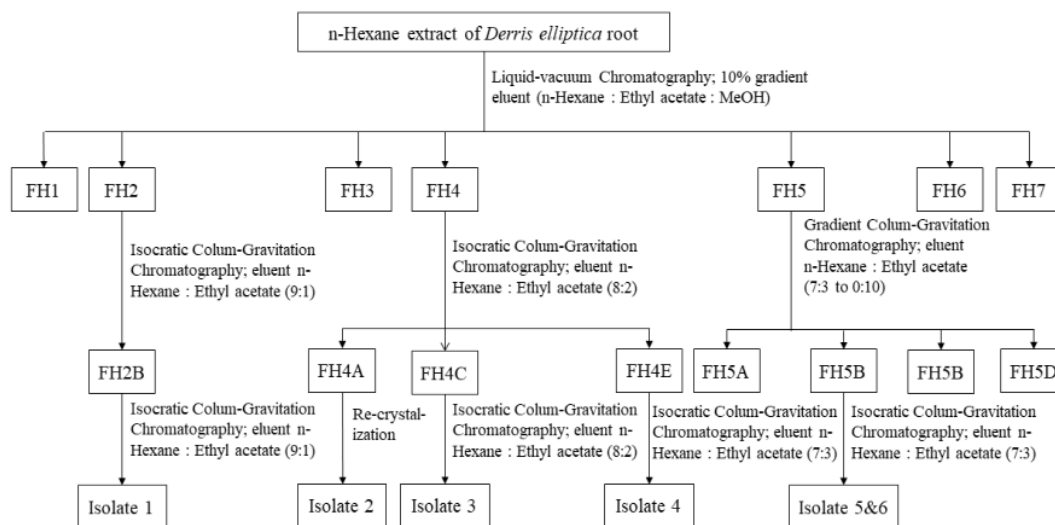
n-Hexane extract of *Derris elliptica* root

Liquid-vacuum Chromatography; 10% gradient eluent (n-Hexane : Ethyl acetate : MeOH)

FH1

FH2

Isocratic Colum-Gravitation Chromatography; eluent n-Hexane : Ethyl acetate (9:1)

FH2B

Isocratic Colum-Gravitation Chromatography; eluent n-Hexane : Ethyl acetate (9:1)

Isolate 1

FH3

FH4

Isocratic Colum-Gravitation Chromatography; eluent n-Hexane : Ethyl acetate (8:2)

FH4A

Re-crystalization

Isolate 2

FH4C

Isocratic Colum-Gravitation Chromatography; eluent n-Hexane : Ethyl acetate (8:2)

Isolate 3

FH4E

Isocratic Colum-Gravitation Chromatography; eluent n-Hexane : Ethyl acetate (7:3)

Isolate 4

FH5

Gradient Colum-Gravitation Chromatography; eluent n-Hexane : Ethyl acetate (7:3 to 0:10)

FH5A

FH5B

Isocratic Colum-Gravitation Chromatography; eluent n-Hexane : Ethyl acetate (7:3)

Isolate 5&6

FH5B

FH5D

FH6

FH7